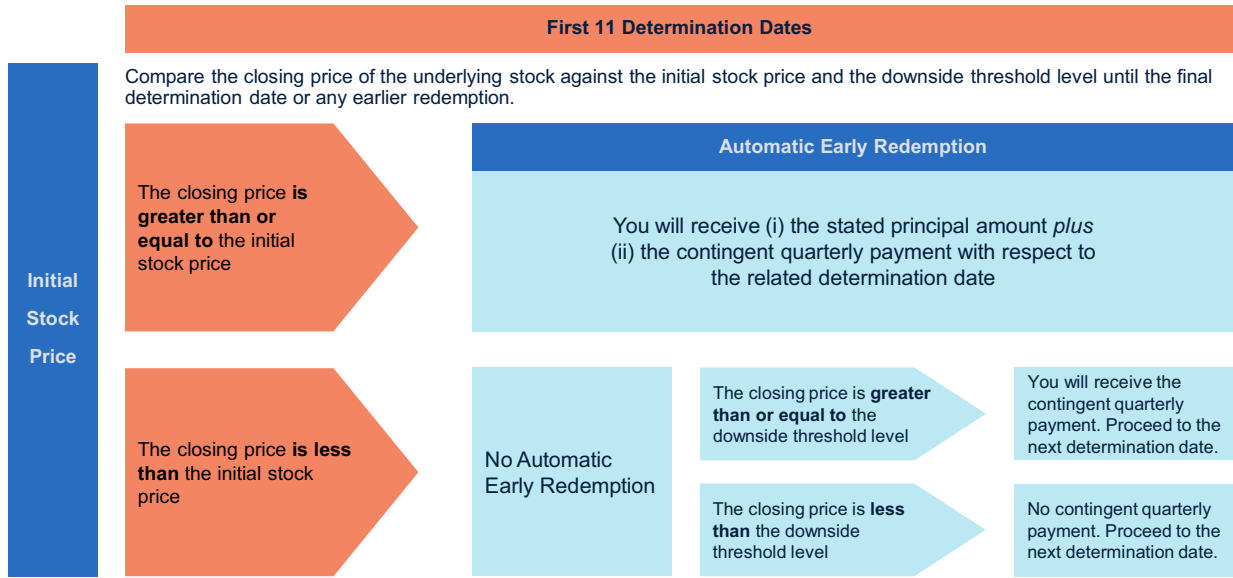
First 11 Determination Dates

Initial Stock Price

Compare the closing price of the underlying stock against the initial stock price and the downside threshold level until the final determination date or any earlier redemption.

The closing price **is greater than or equal to** the initial stock price

Automatic Early Redemption

You will receive (i) the stated principal amount *plus* (ii) the contingent quarterly payment with respect to the related determination date

The closing price **is less than** the initial stock price

No Automatic Early Redemption

The closing price is **greater than or equal to** the downside threshold level

You will receive the contingent quarterly payment. Proceed to the next determination date.

The closing price is **less than** the downside threshold level

No contingent quarterly payment. Proceed to the next determination date.